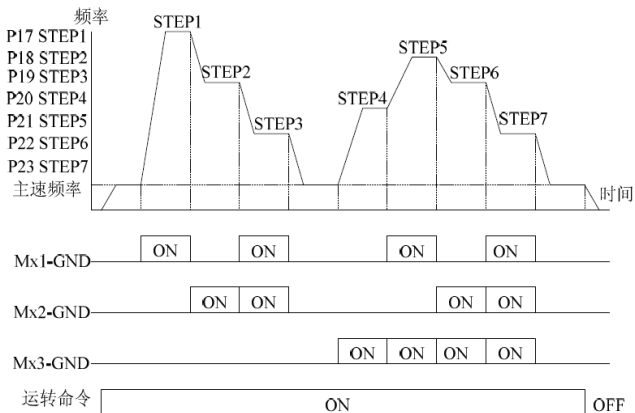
频率
P17 STEP1
P18 STEP2
P19 STEP3
P20 STEP4
P21 STEP5
P22 STEP6
P23 STEP7
主速频率
STEP1
STEP2
STEP3
STEP4
STEP5
STEP6
STEP7
时间

Mx1-GND
ON ON ON ON

Mx2-GND
ON ON ON ON

Mx3-GND
ON ON ON ON

运转命令
ON
OFF